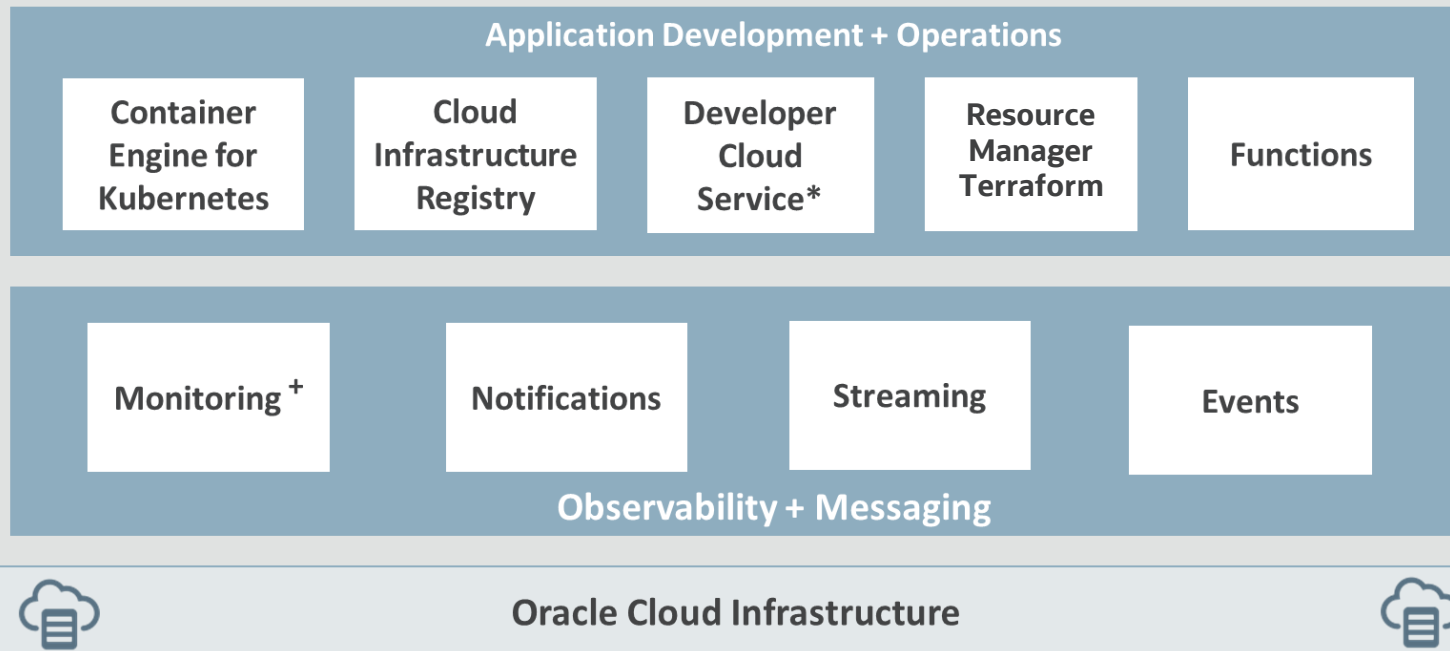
Application Development + Operations

Container Engine for Kubernetes

Cloud Infrastructure Registry

Developer Cloud Service*

Resource Manager Terraform

Functions

Monitoring $^+$

Notifications

Streaming

Events

Observability + Messaging

Oracle Cloud Infrastructure